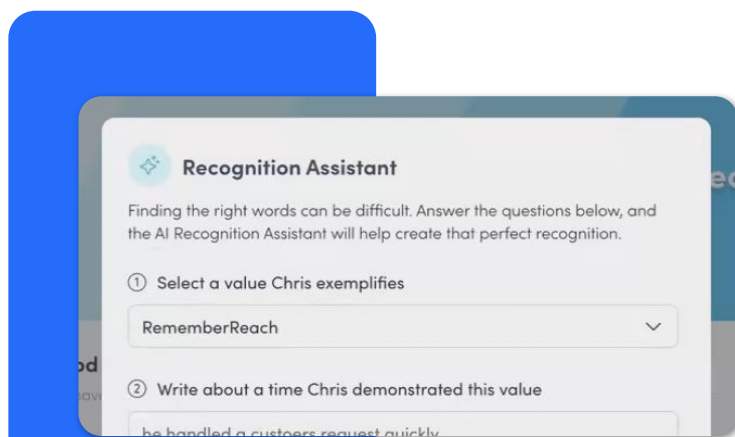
Recognition Assistant

Finding the right words can be difficult. Answer the questions below, and the AI Recognition Assistant will help create that perfect recognition.

① Select a value Chris exemplifies

RememberReach

② Write about a time Chris demonstrated this value

he handled a custoers request quickly

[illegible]od
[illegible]ave

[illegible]e